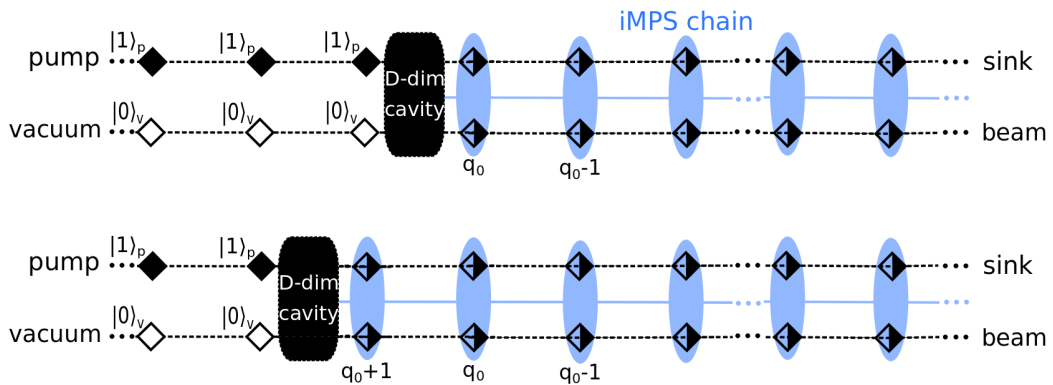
iMPS chain

$|1\rangle_p$ $|1\rangle_p$ $|1\rangle_p$

pump

D-dim cavity

sink

$|0\rangle_v$ $|0\rangle_v$ $|0\rangle_v$

vacuum

beam

$q_0$ $q_0$-1

$|1\rangle_p$ $|1\rangle_p$

pump

D-dim cavity

sink

$|0\rangle_v$ $|0\rangle_v$

vacuum

beam

$q_0$+1 $q_0$ $q_0$-1